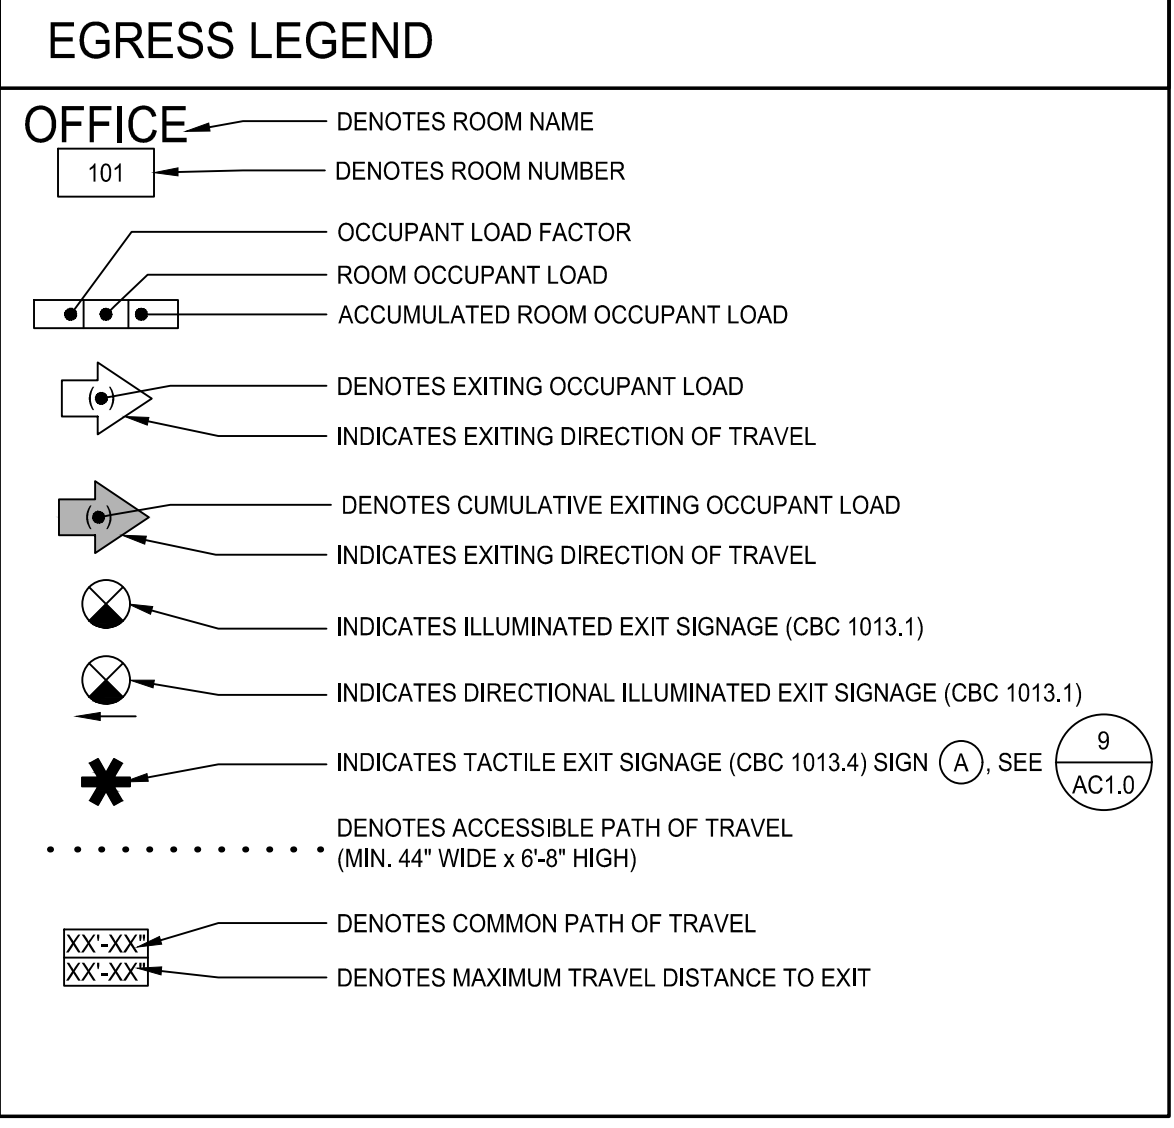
EGRESS LEGEND

OFFICE — DENOTES ROOM NAME

101 — DENOTES ROOM NUMBER

OCCUPANT LOAD FACTOR

ROOM OCCUPANT LOAD

ACCUMULATED ROOM OCCUPANT LOAD

(•) DENOTES EXITING OCCUPANT LOAD

INDICATES EXITING DIRECTION OF TRAVEL

(•) DENOTES CUMULATIVE EXITING OCCUPANT LOAD

INDICATES EXITING DIRECTION OF TRAVEL

INDICATES ILLUMINATED EXIT SIGNAGE (CBC 1013.1)

INDICATES DIRECTIONAL ILLUMINATED EXIT SIGNAGE (CBC 1013.1)

INDICATES TACTILE EXIT SIGNAGE (CBC 1013.4) SIGN (A), SEE 9 / AC1.0

DENOTES ACCESSIBLE PATH OF TRAVEL (MIN. 44" WIDE x 6'-8" HIGH)

XX'-XX" DENOTES COMMON PATH OF TRAVEL

XX'-XX" DENOTES MAXIMUM TRAVEL DISTANCE TO EXIT